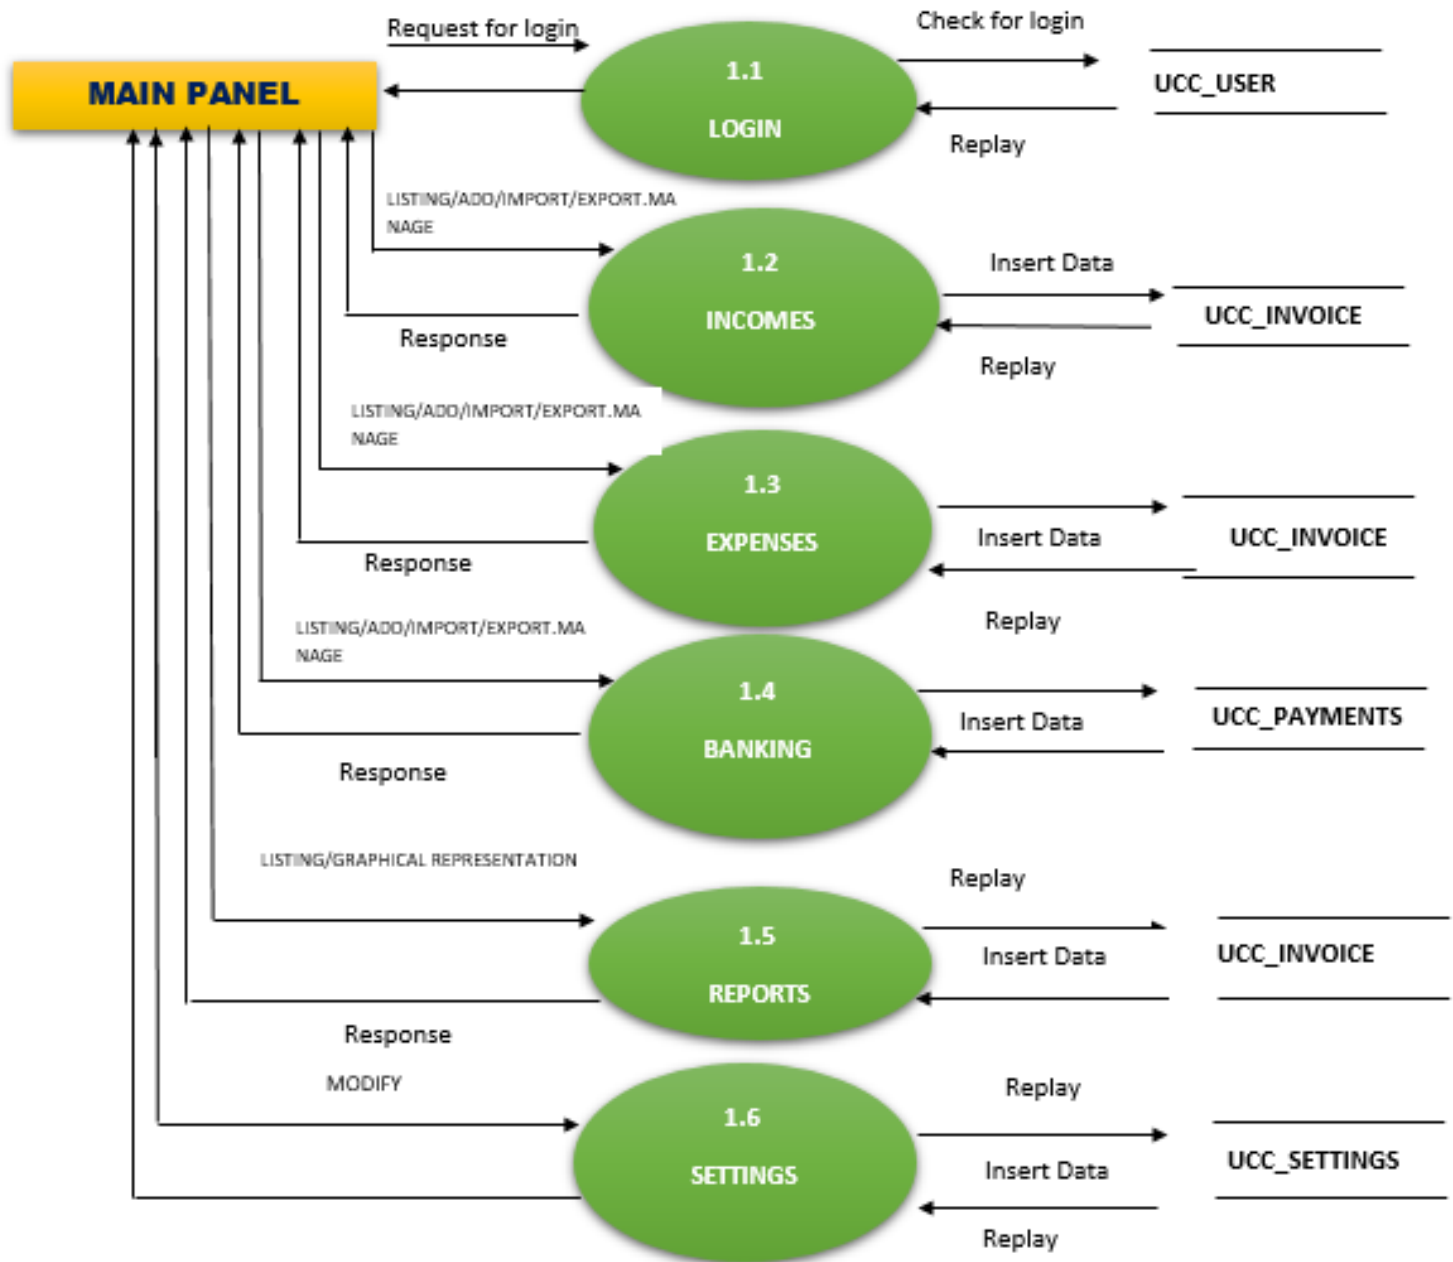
MAIN PANEL

Request for login

1.1
LOGIN

Check for login

UCC_USER

Replay

LISTING/ADD/IMPORT/EXPORT.MANAGE

1.2
INCOMES

Insert Data

UCC_INVOICE

Response

Replay

LISTING/ADD/IMPORT/EXPORT.MANAGE

1.3
EXPENSES

Insert Data

UCC_INVOICE

Response

Replay

LISTING/ADD/IMPORT/EXPORT.MANAGE

1.4
BANKING

Insert Data

UCC_PAYMENTS

Response

LISTING/GRAPHICAL REPRESENTATION

Replay

1.5
REPORTS

Insert Data

UCC_INVOICE

Response

MODIFY

Replay

1.6
SETTINGS

Insert Data

UCC_SETTINGS

Replay